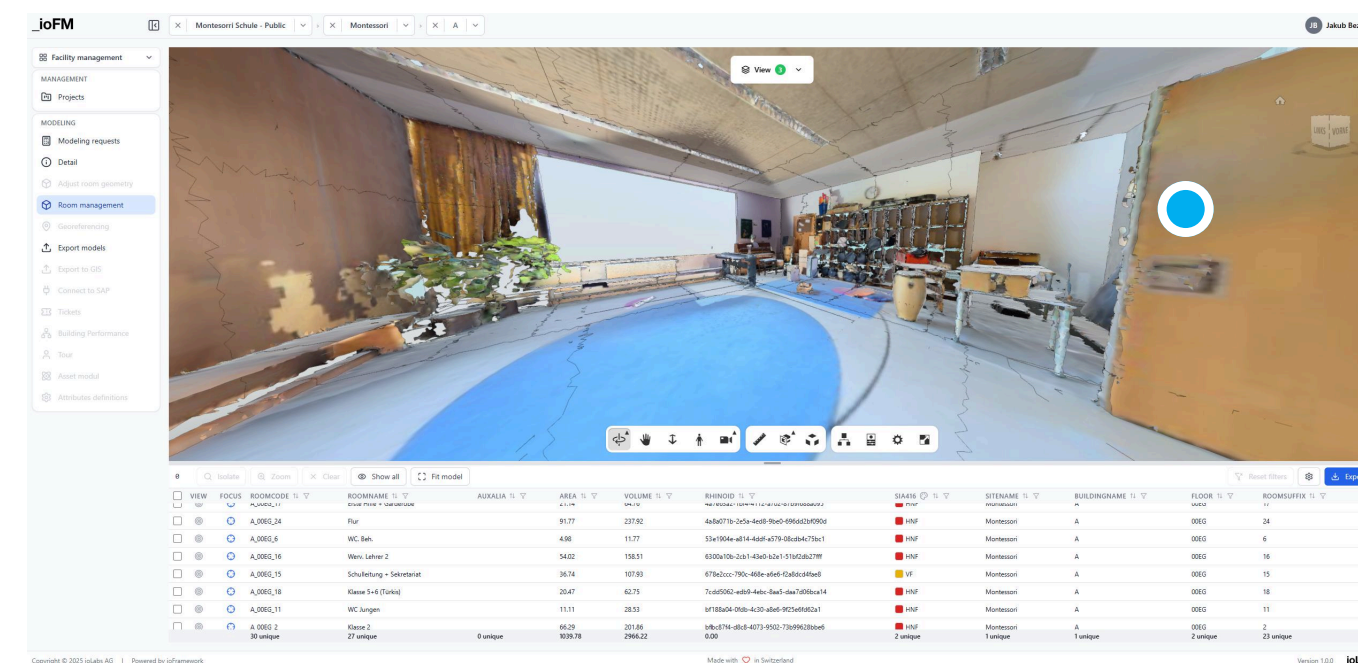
_ioFM

Montesorri Schule - Public | Montessori | A

JB Jakub Be

Facility management

MANAGEMENT

Projects

MODELING

Modeling requests

Detail

Adjust room geometry

Room management

Georeferencing

Export models

Export to GIS

Connect to SAP

Tickets

Building Performance

Tour

Asset modul

Attributes definitions

View 3

0 Isolate Zoom Clear Show all Fit model

Reset filters Exp

| VIEW | FOCUS | ROOMCODE | ROOMNAME | AUXALIA | AREA | VOLUME | RHINOID | SIA416 | SITENAME | BUILDINGNAME | FLOOR | ROOMSUFFIX |
|---|---|---|---|---|---|---|---|---|---|---|---|---|
| | | A_00EG_24 | Flur | | 91.77 | 237.92 | 4a8a071b-2e5a-4ed8-9be0-696dd2bf090d | HNF | Montessori | A | 00EG | 24 |
| | | A_00EG_6 | WC. Beh. | | 4.98 | 11.77 | 53e1904e-a814-4ddf-a579-08cdb4c75bc1 | HNF | Montessori | A | 00EG | 6 |
| | | A_00EG_16 | Werv. Lehrer 2 | | 54.02 | 158.51 | 6300a10b-2cb1-43e0-b2e1-51bf2db27fff | HNF | Montessori | A | 00EG | 16 |
| | | A_00EG_15 | Schulleitung + Sekretariat | | 36.74 | 107.93 | 678e2ccc-790c-468e-a6e6-f2a8dcd4fae8 | VF | Montessori | A | 00EG | 15 |
| | | A_00EG_18 | Klasse 5+6 (Türkis) | | 20.47 | 62.75 | 7cdd5062-edb9-4ebc-8aa5-daa7d06bca14 | HNF | Montessori | A | 00EG | 18 |
| | | A_00EG_11 | WC Jungen | | 11.11 | 28.53 | bf188a04-0fdb-4c30-a8e6-9f25e6fd62a1 | HNF | Montessori | A | 00EG | 11 |
| | | A_00EG_2 | Klasse 2 | | 66.29 | 201.86 | bfbc87f4-d8c8-4073-9502-73b99628bbe6 | HNF | Montessori | A | 00EG | 2 |
| | | 30 unique | 27 unique | 0 unique | 1039.78 | 2966.22 | 0.00 | 2 unique | 1 unique | 1 unique | 2 unique | 23 unique |

Copyright © 2025 ioLabs AG | Powered by ioFramework

Made with in Switzerland

Version 1.0.0 io